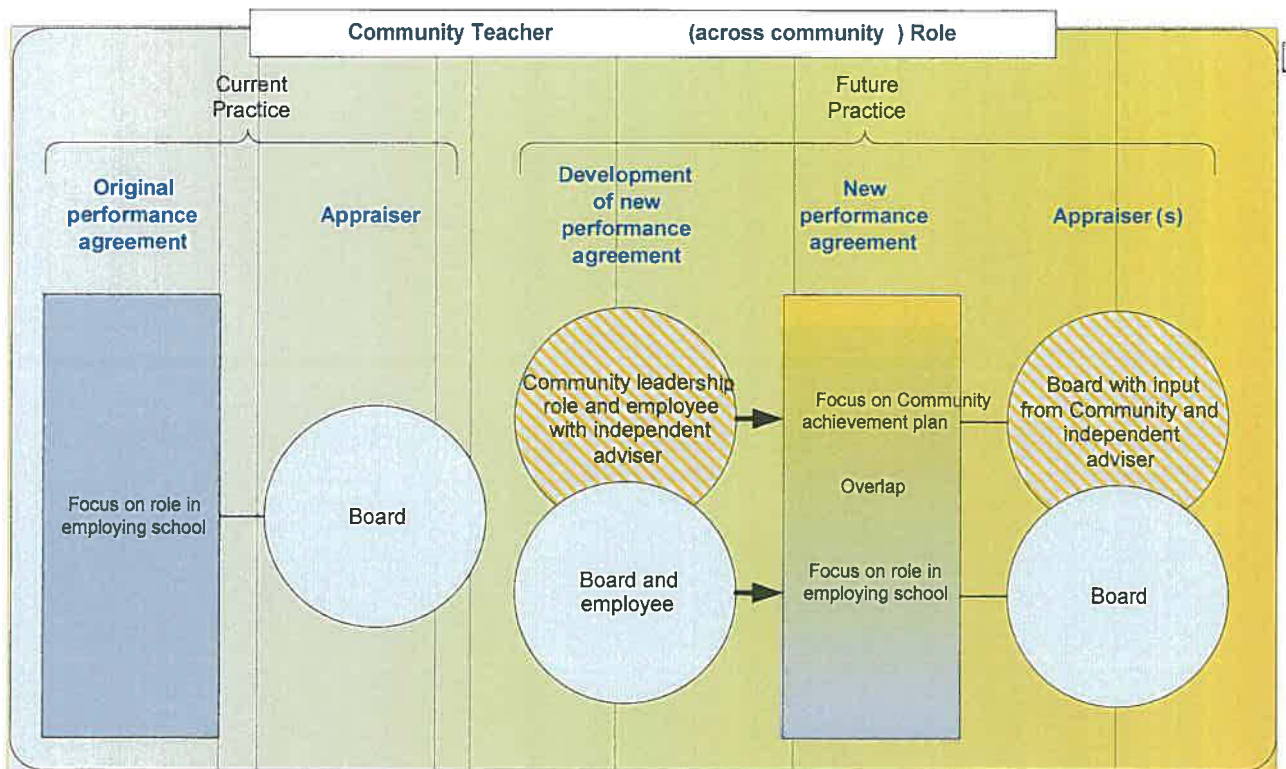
Community Teacher (across community ) Role

Current Practice

Original performance agreement

Appraiser

Focus on role in employing school

Board

Future Practice

Development of new performance agreement

New performance agreement

Appraiser (s)

Community leadership role and employee with independent adviser

Board and employee

Focus on Community achievement plan

Overlap

Focus on role in employing school

Board with input from Community and independent adviser

Board